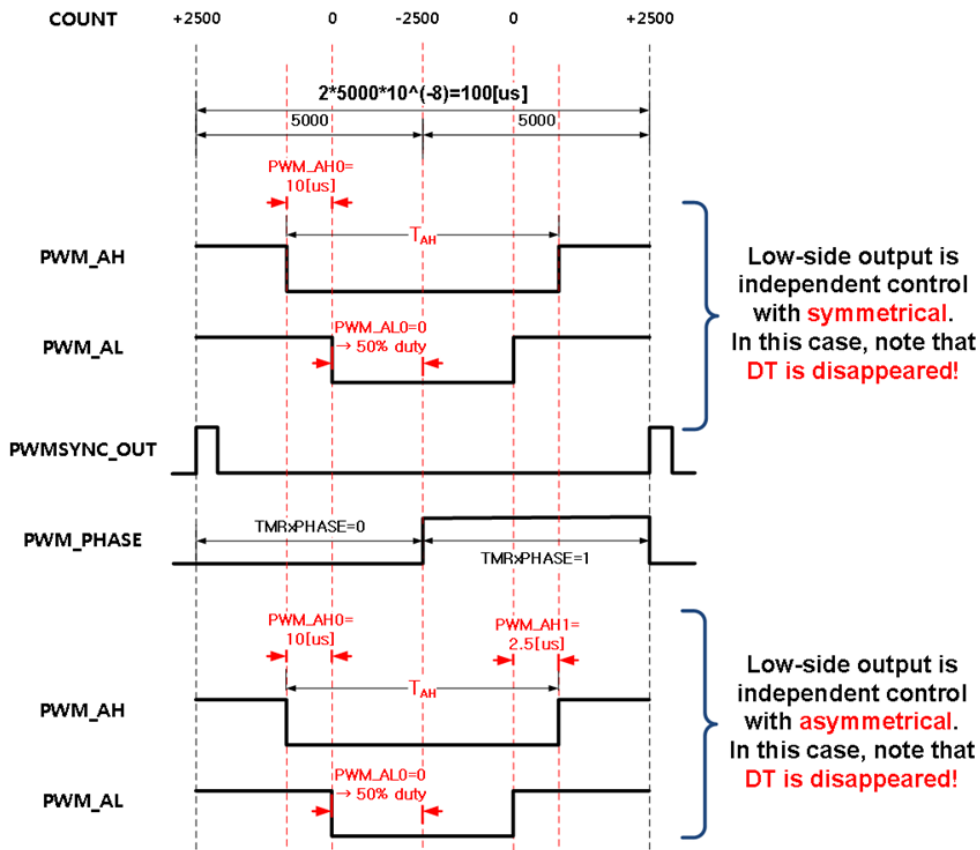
COUNT +2500 0 -2500 0 +2500

2*5000*10^(-8)=100[us]

5000 5000

PWM_AH0=10[us]

$T_{AH}$

PWM_AH

PWM_AL

PWM_AL0=0 → 50% duty

Low-side output is independent control with symmetrical. In this case, note that DT is disappeared!

PWMSYNC_OUT

PWM_PHASE

TMRxPHASE=0

TMRxPHASE=1

PWM_AH0=10[us]

PWM_AH1=2.5[us]

$T_{AH}$

PWM_AH

PWM_AL

PWM_AL0=0 → 50% duty

Low-side output is independent control with asymmetrical. In this case, note that DT is disappeared!